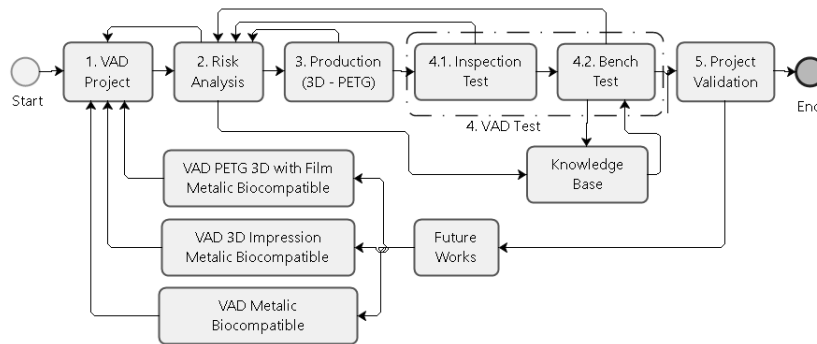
Start

1. VAD Project

2. Risk Analysis

3. Production (3D - PETG)

4.1. Inspection Test

4.2. Bench Test

4. VAD Test

5. Project Validation

End

Knowledge Base

VAD PETG 3D with Film Metalic Biocompatible

VAD 3D Impression Metalic Biocompatible

Future Works

VAD Metalic Biocompatible